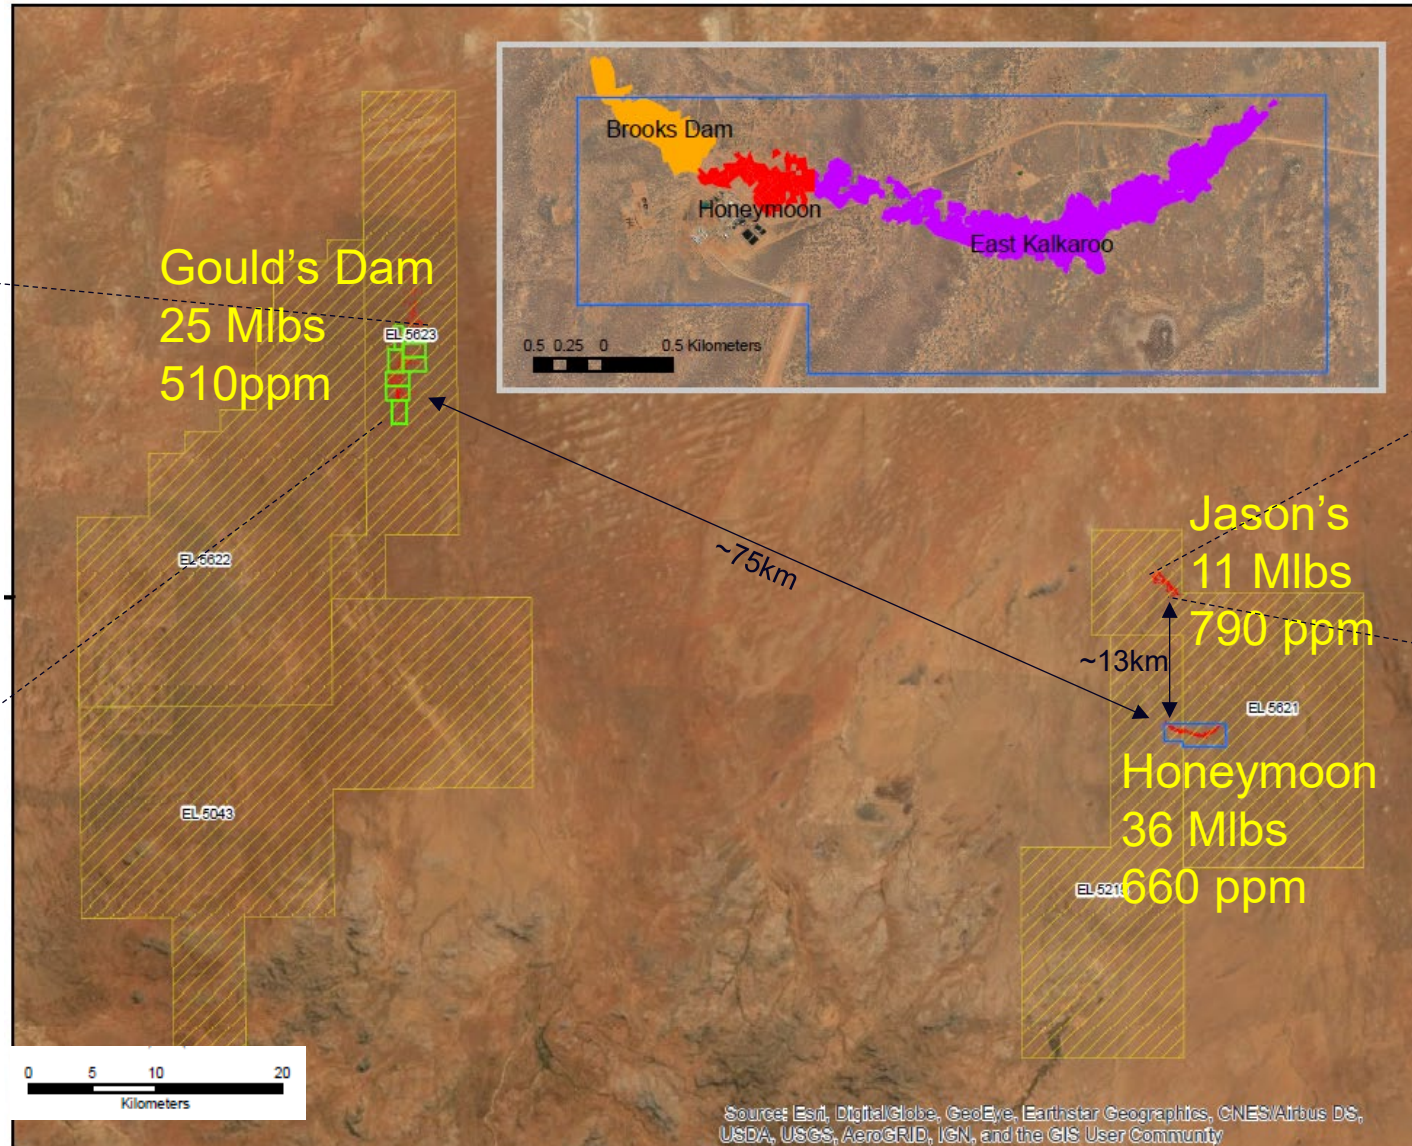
Brooks Dam
Honeymoon
East Kalkaroo
0.5 0.25 0 0.5 Kilometers

Gould's Dam
25 Mlbs
510ppm

EL 5623
EL 5622
EL 5043

~75km

Jason's
11 Mlbs
790 ppm

~13km

EL 5621

Honeymoon
36 Mlbs
660 ppm

EL 5219

0 5 10 20
Kilometers

Source: Esri, DigitalGlobe, GeoEye, Earthstar Geographics, CNES/Airbus DS, USDA, USGS, AeroGRID, IGN, and the GIS User Community